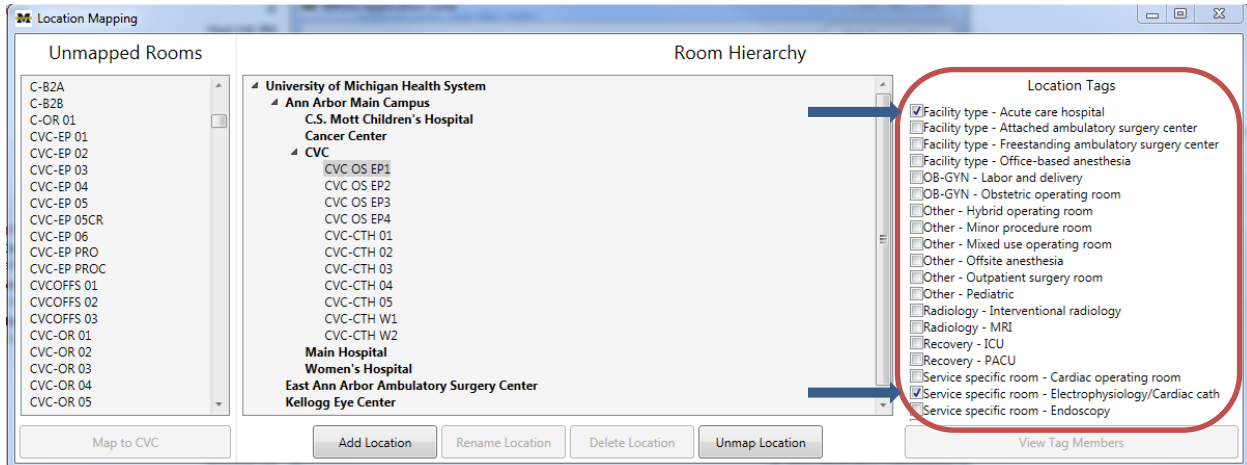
Location Mapping

Unmapped Rooms

C-B2A
C-B2B
C-OR 01
CVC-EP 01
CVC-EP 02
CVC-EP 03
CVC-EP 04
CVC-EP 05
CVC-EP 05CR
CVC-EP 06
CVC-EP PRO
CVC-EP PROC
CVCOFFS 01
CVCOFFS 02
CVCOFFS 03
CVC-OR 01
CVC-OR 02
CVC-OR 03
CVC-OR 04
CVC-OR 05

Map to CVC

Room Hierarchy

University of Michigan Health System
Ann Arbor Main Campus
C.S. Mott Children's Hospital
Cancer Center
CVC
CVC OS EP1
CVC OS EP2
CVC OS EP3
CVC OS EP4
CVC-CTH 01
CVC-CTH 02
CVC-CTH 03
CVC-CTH 04
CVC-CTH 05
CVC-CTH W1
CVC-CTH W2
Main Hospital
Women's Hospital
East Ann Arbor Ambulatory Surgery Center
Kellogg Eye Center

Add Location Rename Location Delete Location Unmap Location

Location Tags

Facility type - Acute care hospital
Facility type - Attached ambulatory surgery center
Facility type - Freestanding ambulatory surgery center
Facility type - Office-based anesthesia
OB-GYN - Labor and delivery
OB-GYN - Obstetric operating room
Other - Hybrid operating room
Other - Minor procedure room
Other - Mixed use operating room
Other - Offsite anesthesia
Other - Outpatient surgery room
Other - Pediatric
Radiology - Interventional radiology
Radiology - MRI
Recovery - ICU
Recovery - PACU
Service specific room - Cardiac operating room
Service specific room - Electrophysiology/Cardiac cath
Service specific room - Endoscopy

View Tag Members